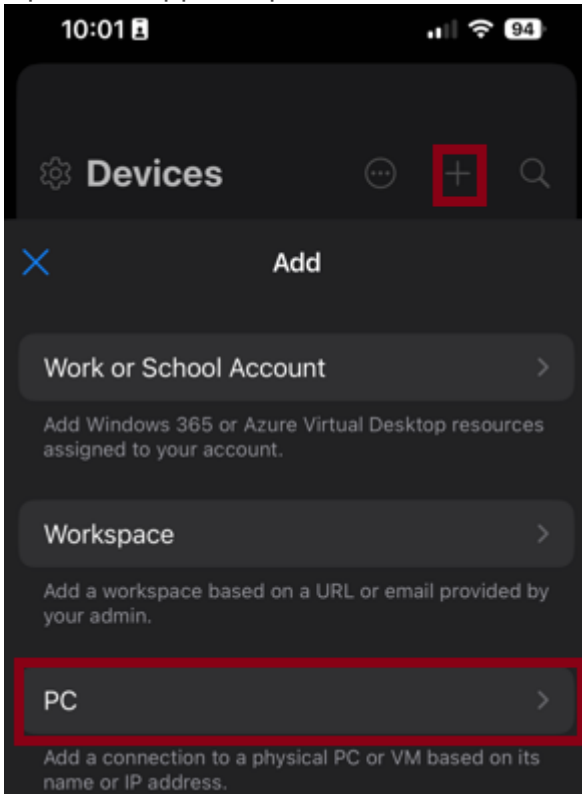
10:01

94

Devices

Add

Work or School Account

Add Windows 365 or Azure Virtual Desktop resources assigned to your account.

Workspace

Add a workspace based on a URL or email provided by your admin.

PC

Add a connection to a physical PC or VM based on its name or IP address.